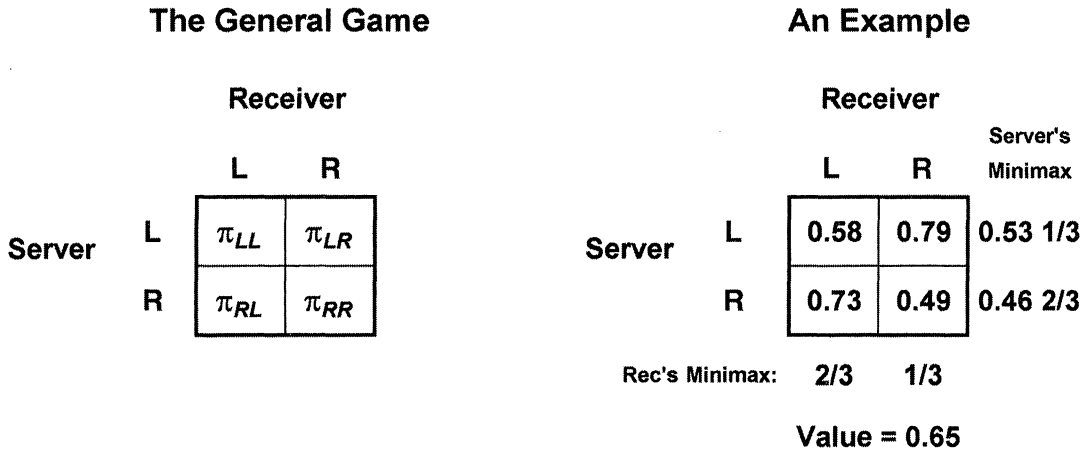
The General Game

Receiver

|  |  | L | R |
|---|---|---|---|
| Server | L | $\pi_{LL}$ | $\pi_{LR}$ |
|  | R | $\pi_{RL}$ | $\pi_{RR}$ |

An Example

Receiver

|  |  | L | R | Server's Minimax |
|---|---|---|---|---|
| Server | L | 0.58 | 0.79 | 0.53 1/3 |
|  | R | 0.73 | 0.49 | 0.46 2/3 |
|  | Rec's Minimax: | 2/3 | 1/3 |  |

Value = 0.65